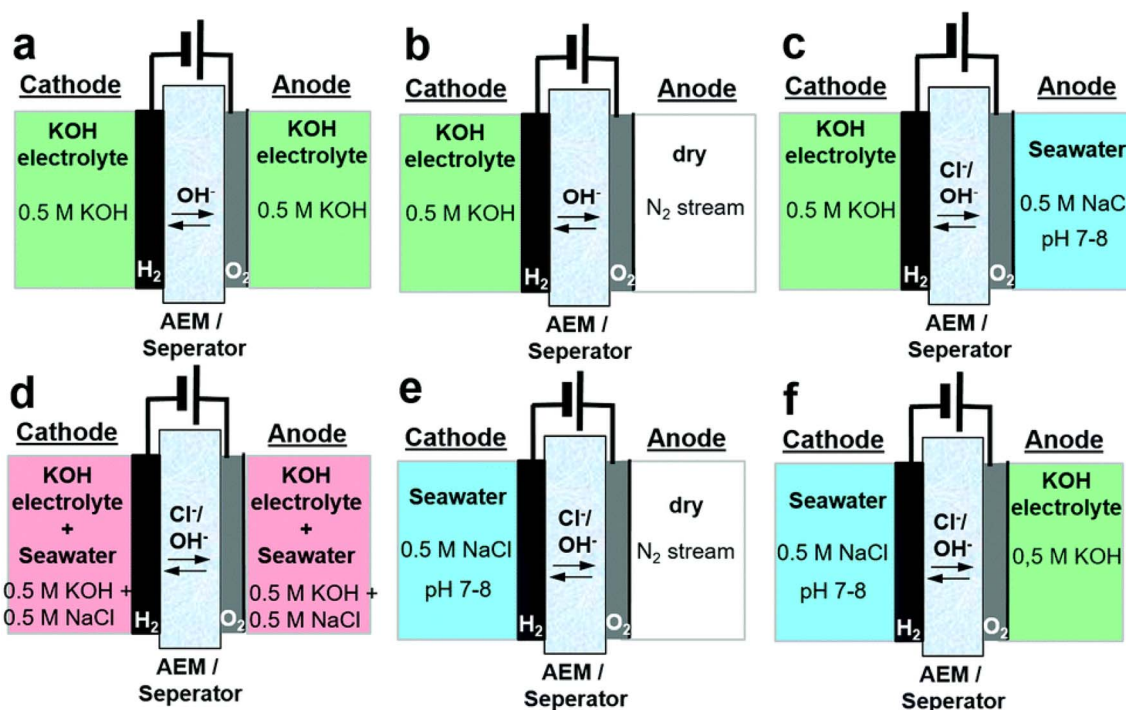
a

Cathode

Anode

KOH electrolyte

0.5 M KOH

$OH^-$

KOH electrolyte

0.5 M KOH

$H_2$

$O_2$

AEM / Seperator

b

Cathode

Anode

KOH electrolyte

0.5 M KOH

$OH^-$

dry

$N_2$ stream

$H_2$

$O_2$

AEM / Seperator

c

Cathode

Anode

KOH electrolyte

0.5 M KOH

$Cl^-$/ $OH^-$

Seawater

0.5 M NaC

pH 7-8

$H_2$

$O_2$

AEM / Seperator

d

Cathode

Anode

KOH electrolyte + Seawater

0.5 M KOH + 0.5 M NaCl

$Cl^-$/ $OH^-$

KOH electrolyte + Seawater

0.5 M KOH + 0.5 M NaCl

$H_2$

$O_2$

AEM / Seperator

e

Cathode

Anode

Seawater

0.5 M NaCl

pH 7-8

$Cl^-$/ $OH^-$

dry

$N_2$ stream

$H_2$

$O_2$

AEM / Seperator

f

Cathode

Anode

Seawater

0.5 M NaCl

pH 7-8

$Cl^-$/ $OH^-$

KOH electrolyte

0,5 M KOH

$H_2$

$O_2$

AEM / Seperator